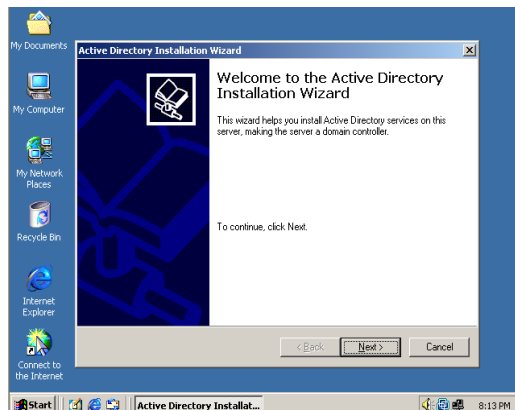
My Documents

My Computer

My Network Places

Recycle Bin

Internet Explorer

Connect to the Internet

Active Directory Installation Wizard

Welcome to the Active Directory Installation Wizard

This wizard helps you install Active Directory services on this server, making the server a domain controller.

To continue, click Next.

< Back

Next >

Cancel

Start

Active Directory Installat...

8:13 PM